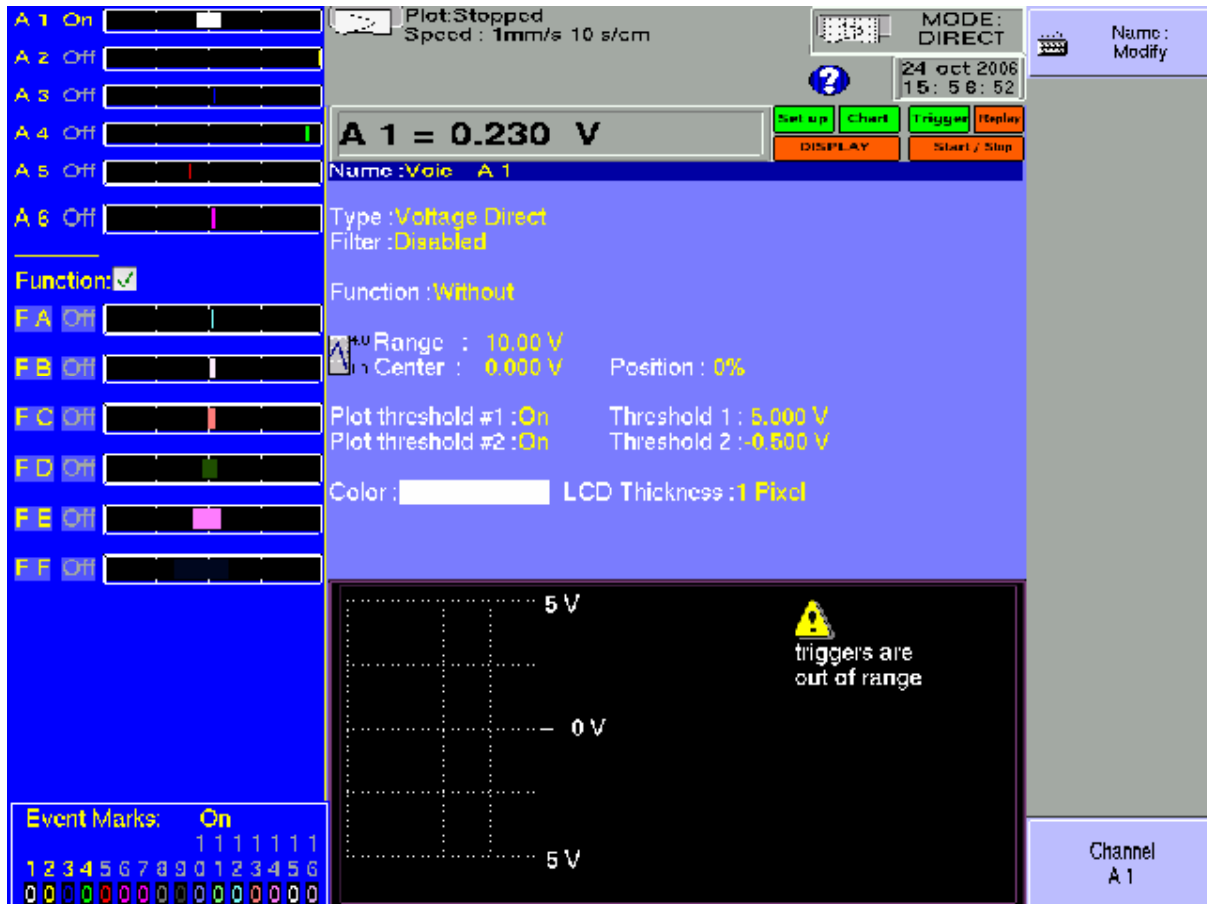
A 1 On
A 2 Off
A 3 Off
A 4 Off
A 5 Off
A 6 Off

Function:

F A Off
F B Off
F C Off
F D Off
F E Off
F F Off

Event Marks: On
1 1 1 1 1 1 1
1 2 3 4 5 6 7 8 9 0 1 2 3 4 5 6
0 0 0 0 0 0 0 0 0 0 0 0 0 0 0 0

Plot:Stopped
Speed : 1mm/s 10 s/cm

MODE:
DIRECT

24 oct 2006
15: 58: 52

A 1 = 0.230 V

Set up
Chart
Trigger
Replay
DISPLAY
Start / Stop

Name :Voie A 1

Type :Voltage Direct
Filter :Disabled

Function :Without

Range : 10.00 V
Center : 0.000 V
Position : 0%

Plot threshold #1 :On
Plot threshold #2 :On
Threshold 1 : 5.000 V
Threshold 2 :-0.500 V

Color :
LCD Thickness :1 Pixel

5 V
0 V
5 V

triggers are out of range

Name : Modify

Channel A 1